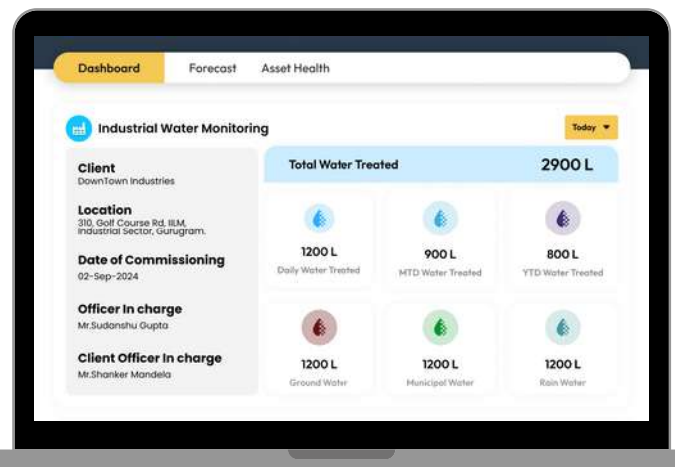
Dashboard Forecast Asset Health

Industrial Water Monitoring

Today

Client
DownTown Industries

Location
310, Golf Course Rd, IILM, Industrial Sector, Gurugram.

Date of Commissioning
02-Sep-2024

Officer In charge
Mr.Sudanshu Gupta

Client Officer In charge
Mr.Shanker Mandela

Total Water Treated 2900 L

1200 L
Daily Water Treated

900 L
MTD Water Treated

800 L
YTD Water Treated

1200 L
Ground Water

1200 L
Municipal Water

1200 L
Rain Water